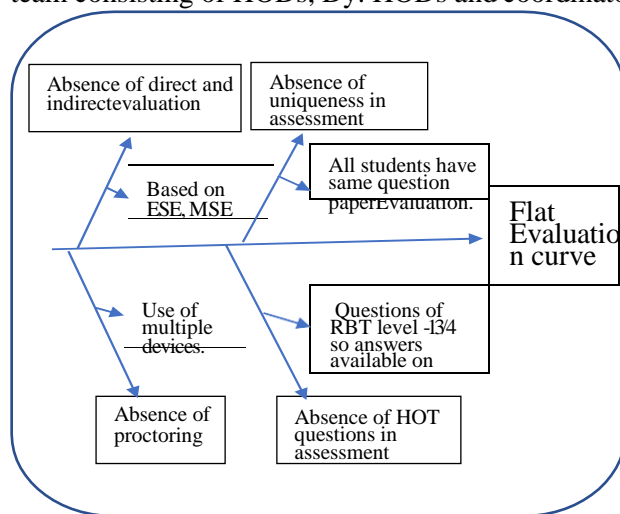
team consisting of HODs, Dy. HODs and coordinato

Absence of direct and indirectevaluation

Absence of uniqueness in assessment

All students have same question paperEvaluation.

Based on ESE, MSE

Flat Evaluation curve

Use of multiple devices.

Questions of RBT level -1/3/4 so answers available on

Absence of proctoring

Absence of HOT questions in assessment